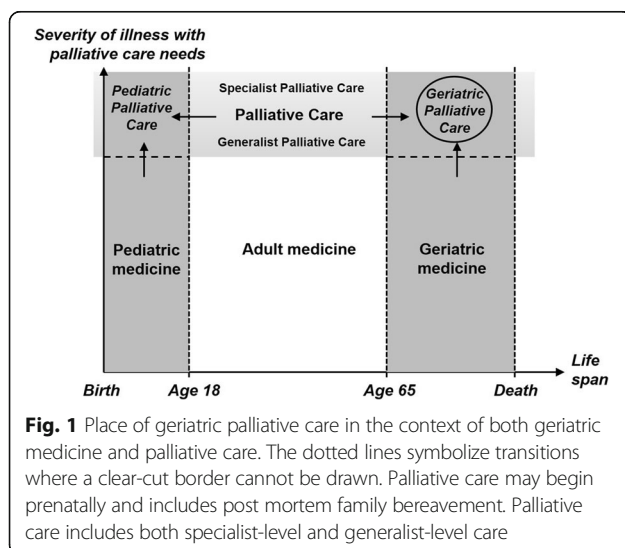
Severity of illness with palliative care needs

Pediatric Palliative Care

Specialist Palliative Care

Palliative Care

Generalist Palliative Care

Geriatric Palliative Care

Pediatric medicine

Adult medicine

Geriatric medicine

Life span

Birth

Age 18

Age 65

Death

**Fig. 1** Place of geriatric palliative care in the context of both geriatric medicine and palliative care. The dotted lines symbolize transitions where a clear-cut border cannot be drawn. Palliative care may begin prenatally and includes post mortem family bereavement. Palliative care includes both specialist-level and generalist-level care